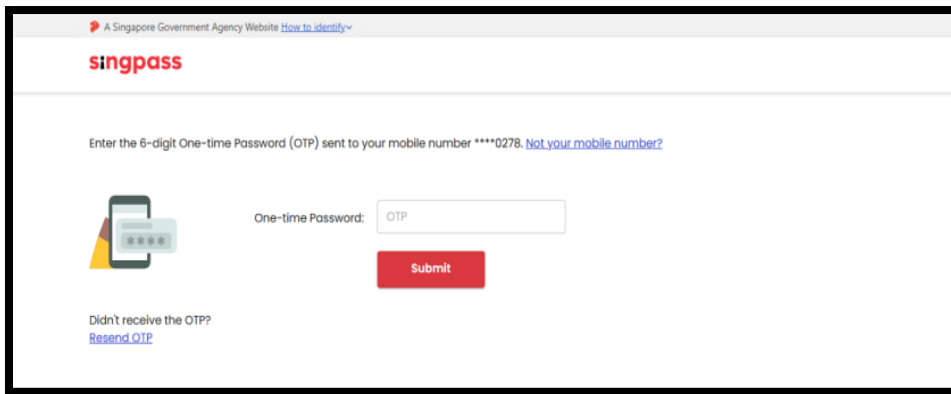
A Singapore Government Agency Website How to identify

singpass

Enter the 6-digit One-time Password (OTP) sent to your mobile number ****0278. Not your mobile number?

****

One-time Password: OTP

Submit

Didn't receive the OTP?
Resend OTP